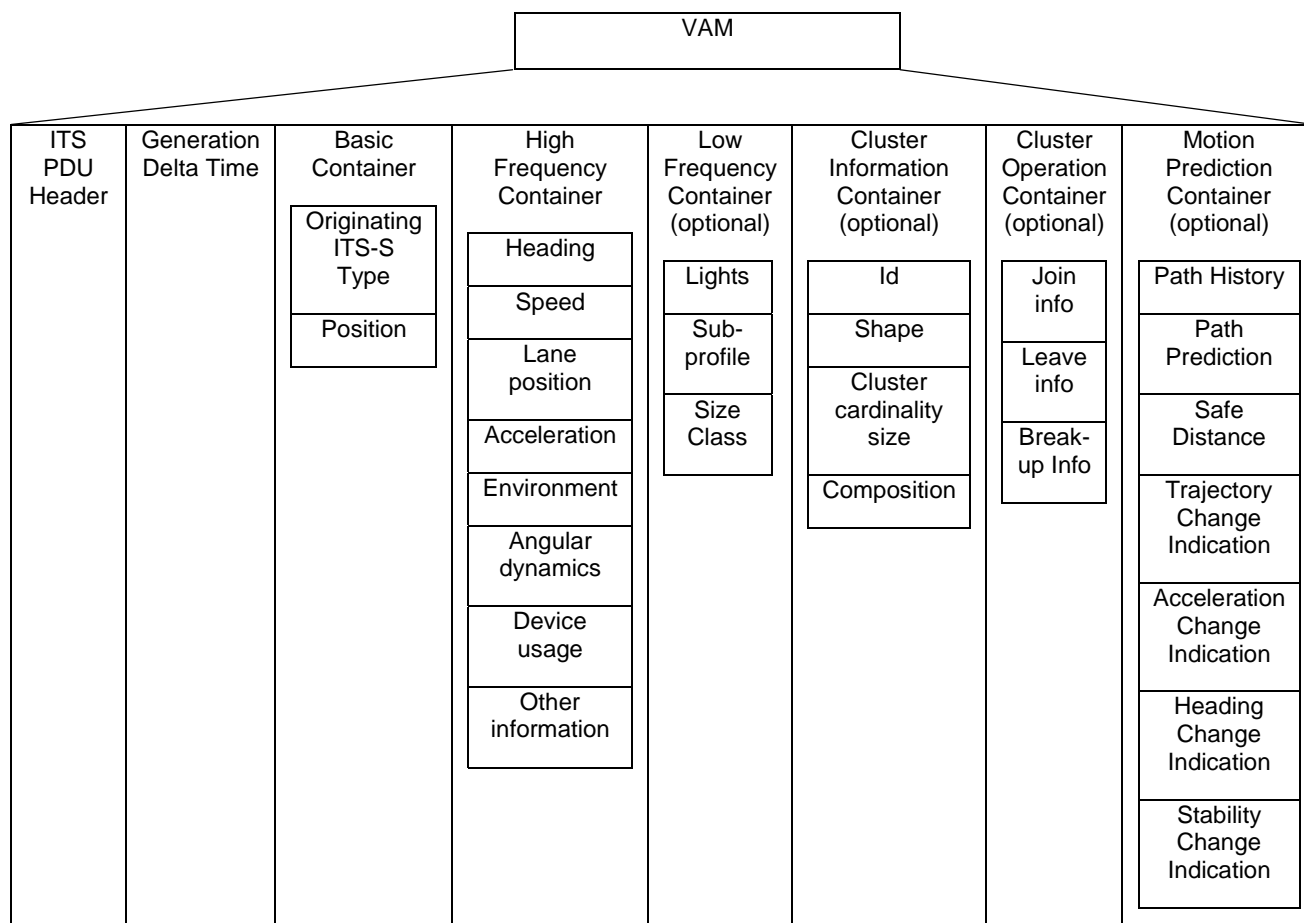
VAM

ITS PDU Header

Generation Delta Time

Basic Container

Originating ITS-S Type

Position

High Frequency Container

Heading

Speed

Lane position

Acceleration

Environment

Angular dynamics

Device usage

Other information

Low Frequency Container (optional)

Lights

Sub-profile

Size Class

Cluster Information Container (optional)

Id

Shape

Cluster cardinality size

Composition

Cluster Operation Container (optional)

Join info

Leave info

Break-up Info

Motion Prediction Container (optional)

Path History

Path Prediction

Safe Distance

Trajectory Change Indication

Acceleration Change Indication

Heading Change Indication

Stability Change Indication